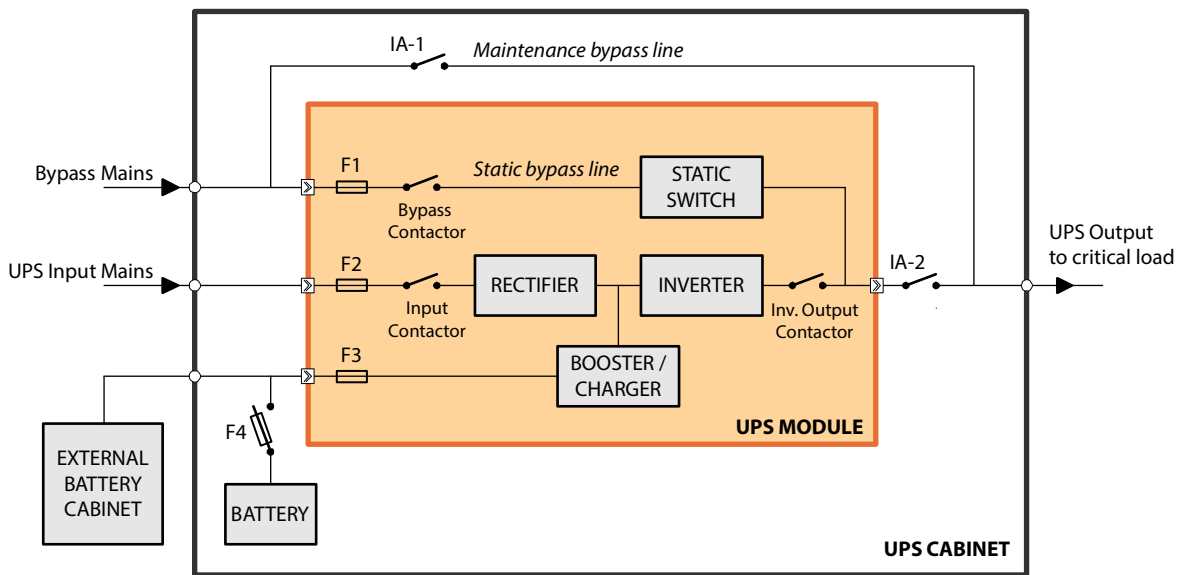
IA-1
Maintenance bypass line

Bypass Mains
F1
Static bypass line
STATIC SWITCH
Bypass Contactor

UPS Input Mains
F2
RECTIFIER
INVERTER
Input Contactor
Inv. Output Contactor
IA-2
UPS Output to critical load

F3
BOOSTER / CHARGER
UPS MODULE

F4
EXTERNAL BATTERY CABINET
BATTERY
UPS CABINET